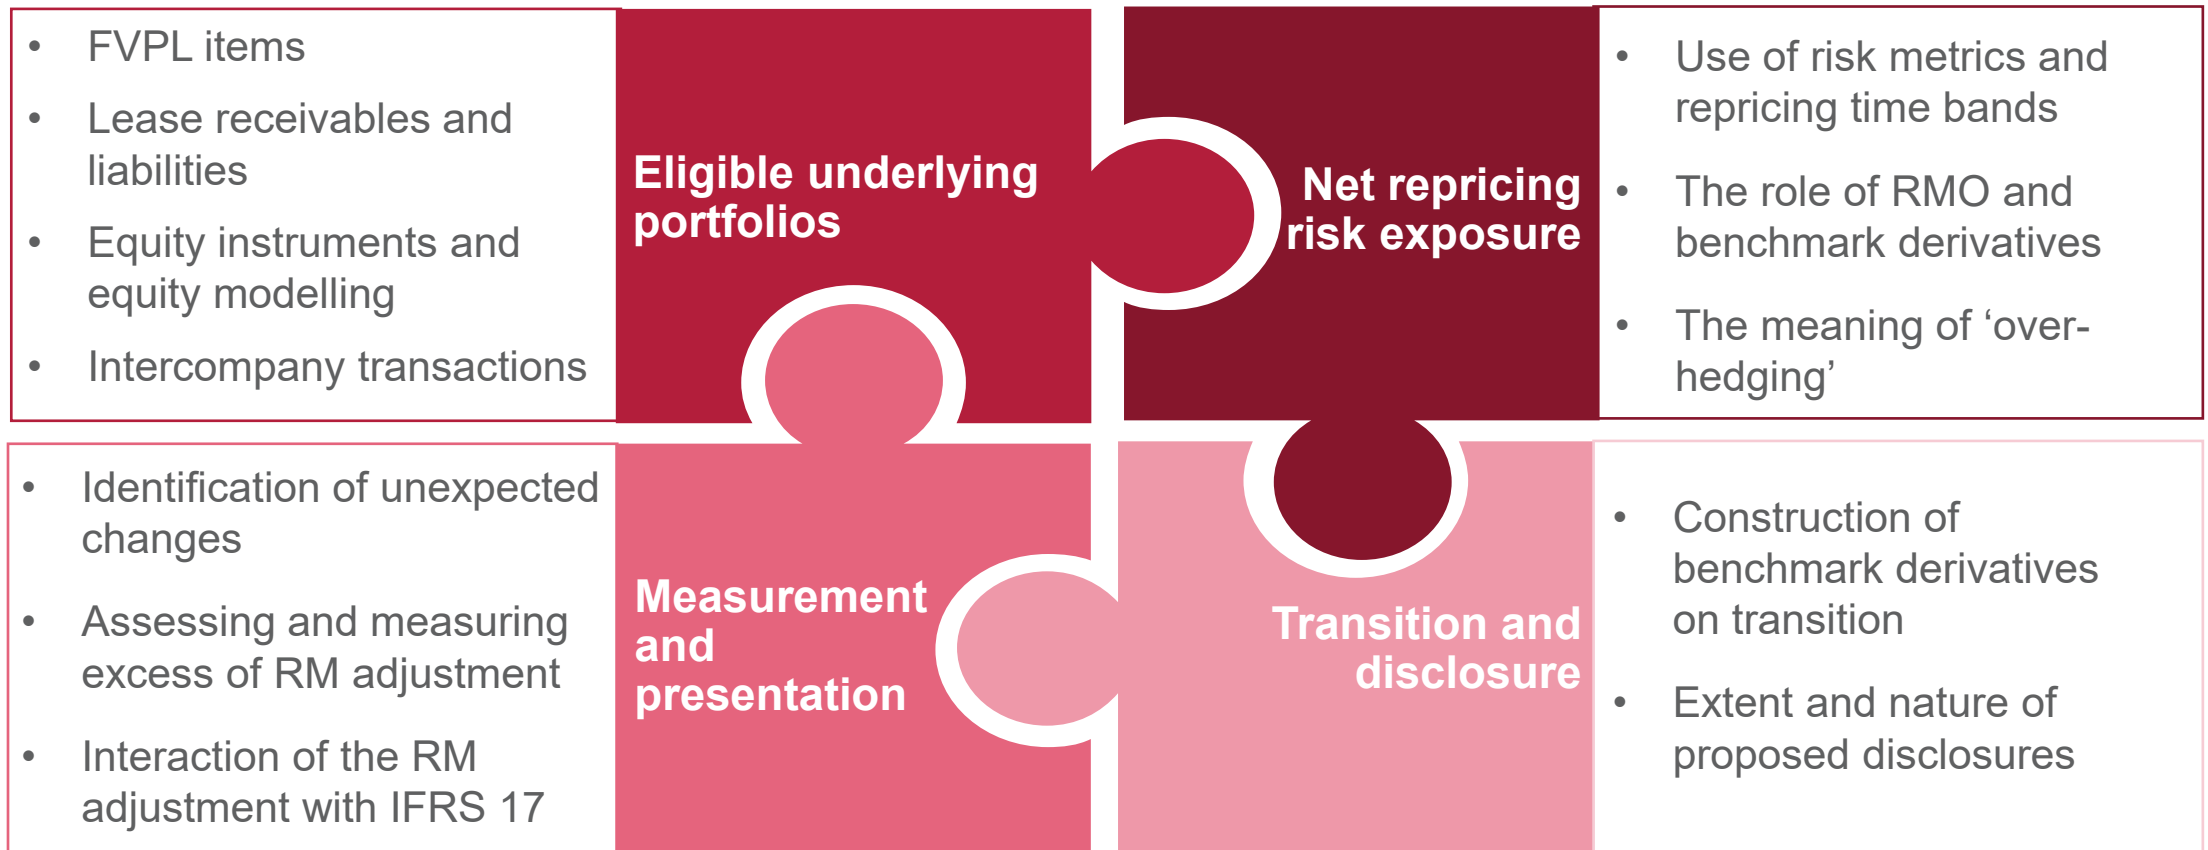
- FVPL items
- Lease receivables and liabilities
- Equity instruments and equity modelling
- Intercompany transactions

Eligible underlying portfolios

Net repricing risk exposure

- Use of risk metrics and repricing time bands
- The role of RMO and benchmark derivatives
- The meaning of 'over-hedging'

- Identification of unexpected changes
- Assessing and measuring excess of RM adjustment
- Interaction of the RM adjustment with IFRS 17

Measurement and presentation

Transition and disclosure

- Construction of benchmark derivatives on transition
- Extent and nature of proposed disclosures